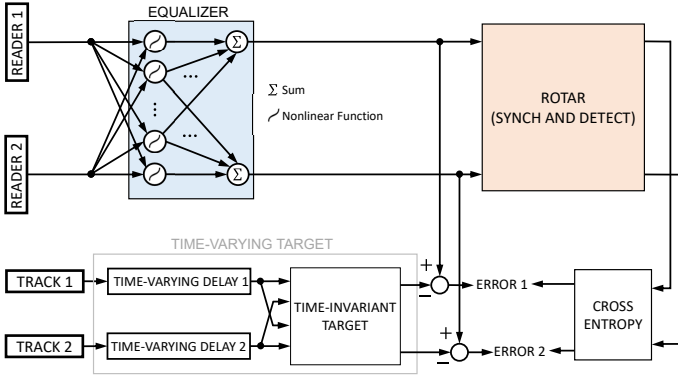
READER 1

READER 2

EQUALIZER

$\Sigma$

$\Sigma$

$\Sigma$ Sum

Nonlinear Function

ROTAR
(SYNCH AND DETECT)

TIME-VARYING TARGET

TRACK 1

TIME-VARYING DELAY 1

TIME-INVARIANT TARGET

TRACK 2

TIME-VARYING DELAY 2

+

−

ERROR 1

+

−

ERROR 2

CROSS ENTROPY